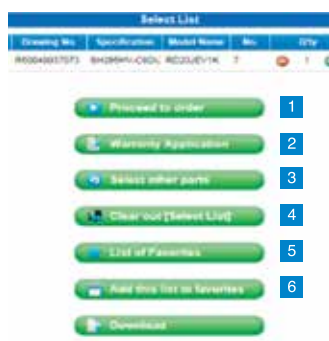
Select List

| Drawing No | Specification | Model Name | No. | Q'ty |
|---|---|---|---|---|
| R60040007073 | BH28WV-C6DL | RD20JEV1K | 7 | 1 |

Proceed to order
1
Warranty Application
2
Select other parts
3
Clear out [Select List]
4
List of Favorites
5
Add this list to favorites
6
Download